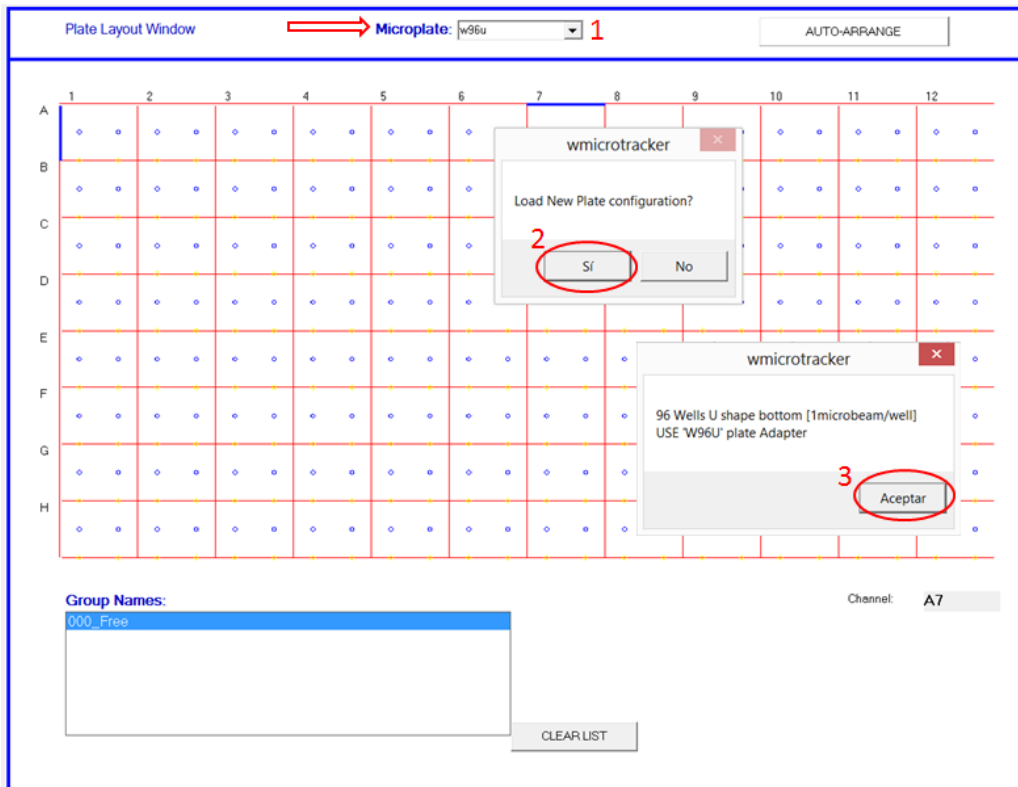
Plate Layout Window

Microplate: w96u

1

AUTO-ARRANGE

1 2 3 4 5 6 7 8 9 10 11 12

A
B
C
D
E
F
G
H

wmicrotracker

Load New Plate configuration?

2

Sí

No

wmicrotracker

96 Wells U shape bottom [1microbeam/well]
USE 'W96U' plate Adapter

3

Aceptar

Group Names:

000_Free

Channel: A7

CLEAR LIST